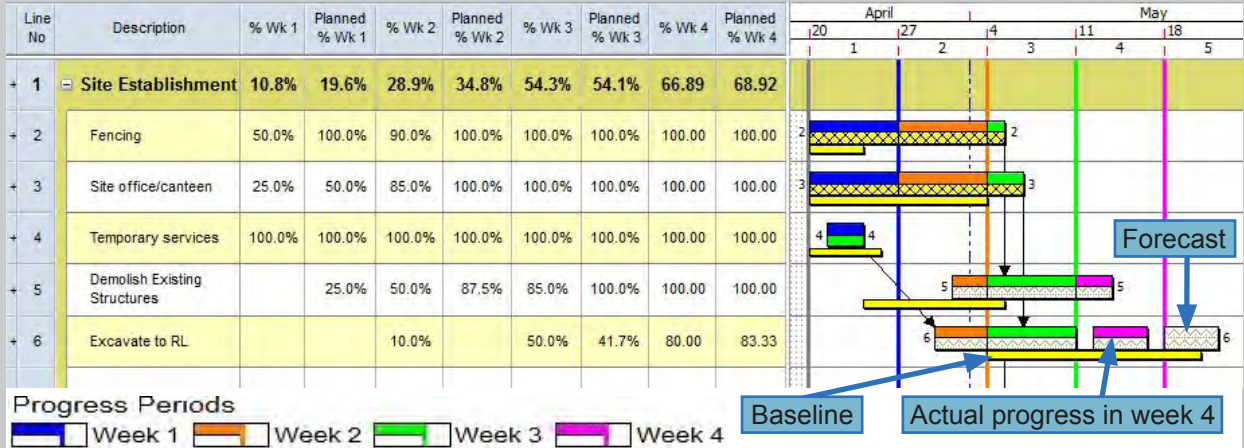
| Line No | Description | % Wk 1 | Planned % Wk 1 | % Wk 2 | Planned % Wk 2 | % Wk 3 | Planned % Wk 3 | % Wk 4 | Planned % Wk 4 |
|---|---|---|---|---|---|---|---|---|---|
| 1 | Site Establishment | 10.8% | 19.6% | 28.9% | 34.8% | 54.3% | 54.1% | 66.89 | 68.92 |
| 2 | Fencing | 50.0% | 100.0% | 90.0% | 100.0% | 100.0% | 100.0% | 100.00 | 100.00 |
| 3 | Site office/canteen | 25.0% | 50.0% | 85.0% | 100.0% | 100.0% | 100.0% | 100.00 | 100.00 |
| 4 | Temporary services | 100.0% | 100.0% | 100.0% | 100.0% | 100.0% | 100.0% | 100.00 | 100.00 |
| 5 | Demolish Existing Structures | | 25.0% | 50.0% | 87.5% | 85.0% | 100.0% | 100.00 | 100.00 |
| 6 | Excavate to RL | | | 10.0% | | 50.0% | 41.7% | 80.00 | 83.33 |

April May
20 27 4 11 18
1 2 3 4 5

2 2
3 3
4 4
5 5
6 6

Forecast

Baseline

Actual progress in week 4

Progress Periods
Week 1 Week 2 Week 3 Week 4